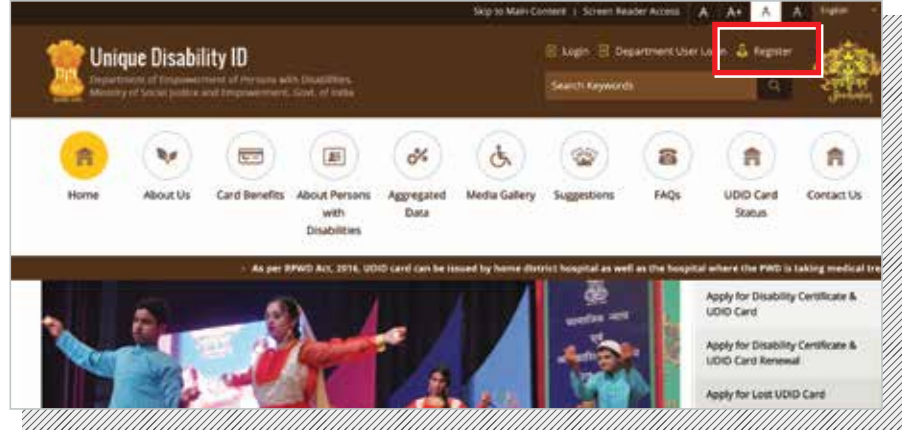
Skip to Main Content | Screen Reader Access A A+ A A English

Unique Disability ID
Department of Empowerment of Persons with Disabilities, Ministry of Social Justice and Empowerment, Govt. of India

Login Department User Login Register

Search Keywords

Home About Us Card Benefits About Persons with Disabilities Aggregated Data Media Gallery Suggestions FAQs UDID Card Status Contact Us

• As per RPWD Act, 2016, UDID card can be issued by home district hospital as well as the hospital where the PWD is taking medical tre

Apply for Disability Certificate & UDID Card

Apply for Disability Certificate & UDID Card Renewal

Apply for Lost UDID Card